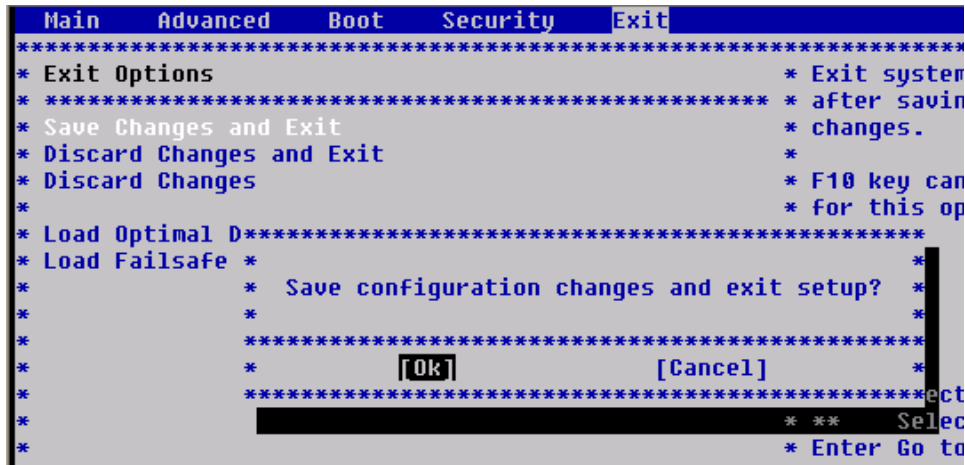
Main Advanced Boot Security Exit

Exit Options
Save Changes and Exit
Discard Changes and Exit
Discard Changes
Load Optimal D
Load Failsafe

Exit system after savin changes.

F10 key can for this op

Save configuration changes and exit setup?

[Ok] [Cancel]

ect
Selec
Enter Go to